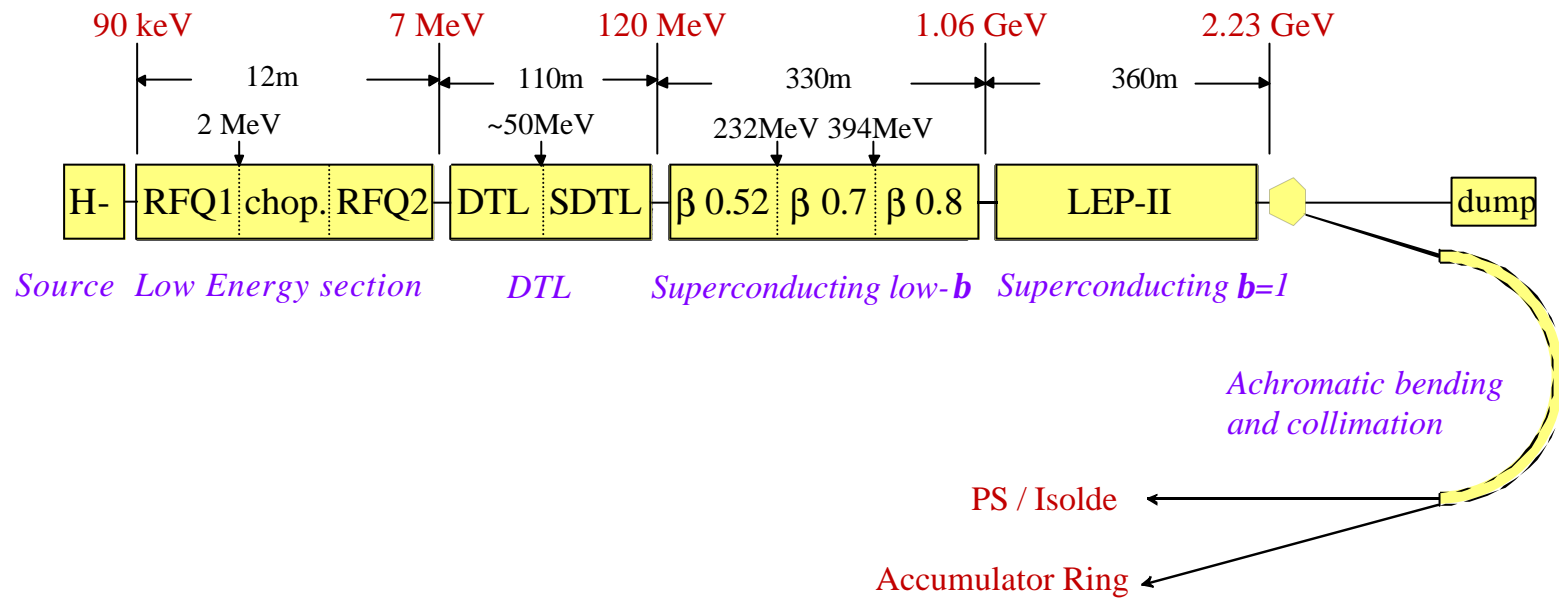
90 keV 7 MeV 120 MeV 1.06 GeV 2.23 GeV

12m 110m 330m 360m

2 MeV ~50MeV 232MeV 394MeV

H- RFQ1 chop. RFQ2 DTL SDTL β 0.52 β 0.7 β 0.8 LEP-II dump

Source Low Energy section DTL Superconducting low-b Superconducting b=1

Achromatic bending and collimation

PS / Isolde

Accumulator Ring